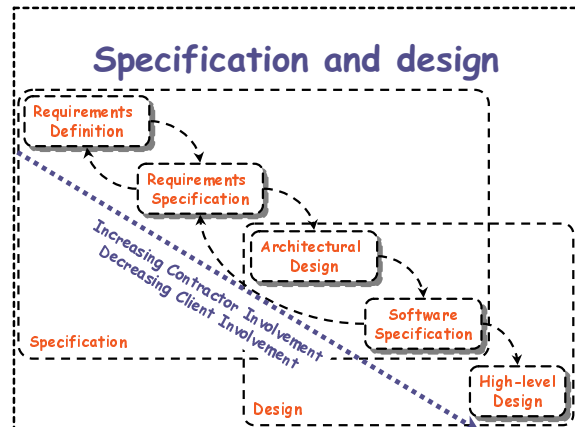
Specification and design

Requirements Definition

Requirements Specification

Architectural Design

Software Specification

High-level Design

Increasing Contractor Involvement

Decreasing Client Involvement

Specification

Design